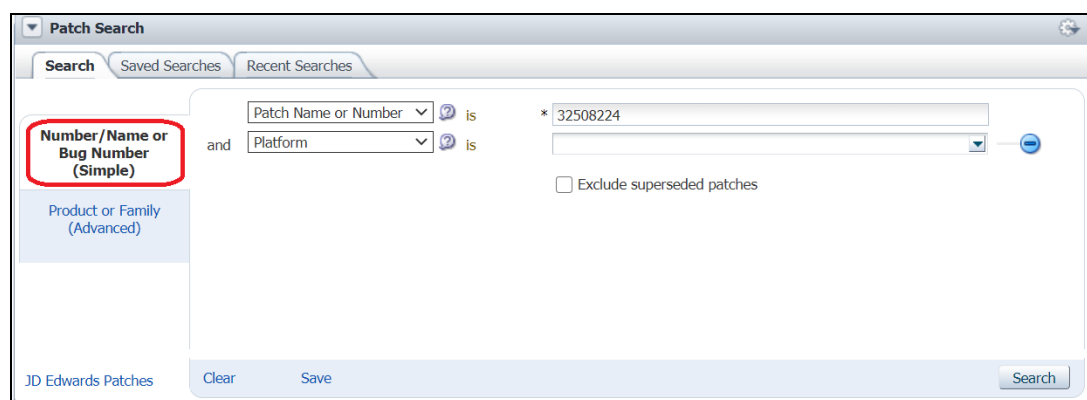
Patch Search

Search | Saved Searches | Recent Searches

Number/Name or Bug Number (Simple)

Product or Family (Advanced)

Patch Name or Number is * 32508224

and Platform is

Exclude superseded patches

JD Edwards Patches

Clear Save

Search